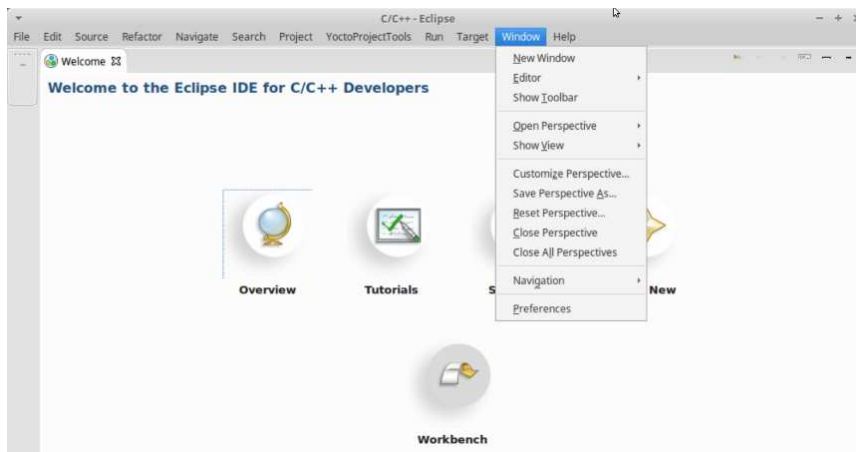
C/C++ - Eclipse

File Edit Source Refactor Navigate Search Project YoctoProjectTools Run Target Window Help

Welcome ☒

Welcome to the Eclipse IDE for C/C++ Developers

New Window
Editor
Show Toolbar
Open Perspective
Show View
Customize Perspective...
Save Perspective As...
Reset Perspective...
Close Perspective
Close All Perspectives
Navigation
Preferences

Overview

Tutorials

S

New

Workbench